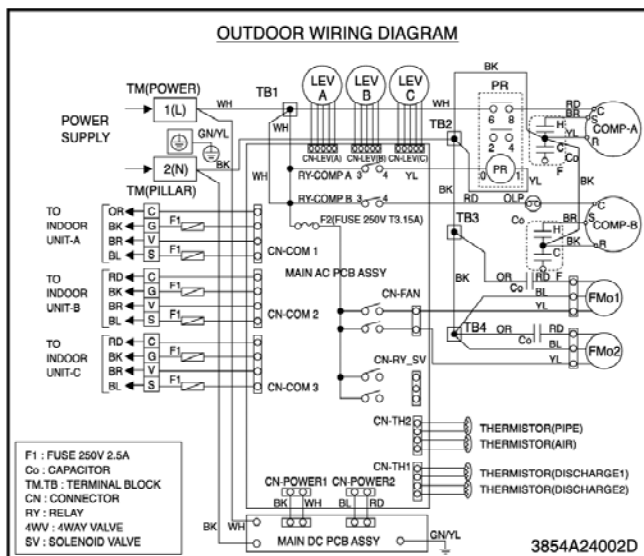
OUTDOOR WIRING DIAGRAM

TM(POWER)
POWER SUPPLY
1(L)
2(N)
WH
BK
GN/YL
TM(PILLAR)
TB1
LEV A
LEV B
LEV C
CN-LEV(A) CN-LEV(B) CN-LEV(C)
RY-COMP A 3 4
RY-COMP B 3 4
F2(FUSE 250V T3.15A)
YL
WH
BK
PR
6 8
2 4
PR
1
0
TB2
RD
BK
YL
F
C
S
R
H
Co
COMP-A
OLP
TB3
COMP-B
BR
RD
OR
BL
FMo1
TB4
FMo2

TO INDOOR UNIT-A
OR C
BK G
BR V
BL S
F1
CN-COM 1
MAIN AC PCB ASSY
TO INDOOR UNIT-B
RD C
BK G
BR V
BL S
CN-COM 2
CN-FAN
TO INDOOR UNIT-C
RD C
BK G
BR V
BL S
CN-COM 3
CN-RY_SV
CN-TH2
THERMISTOR(PIPE)
THERMISTOR(AIR)
CN-TH1
THERMISTOR(DISCHARGE1)
THERMISTOR(DISCHARGE2)
CN-POWER1 CN-POWER2
BK WH BL RD
MAIN DC PCB ASSY
GN/YL

F1 : FUSE 250V 2.5A
Co : CAPACITOR
TM.TB : TERMINAL BLOCK
CN : CONNECTOR
RY : RELAY
4WV : 4WAY VALVE
SV : SOLENOID VALVE

3854A24002D